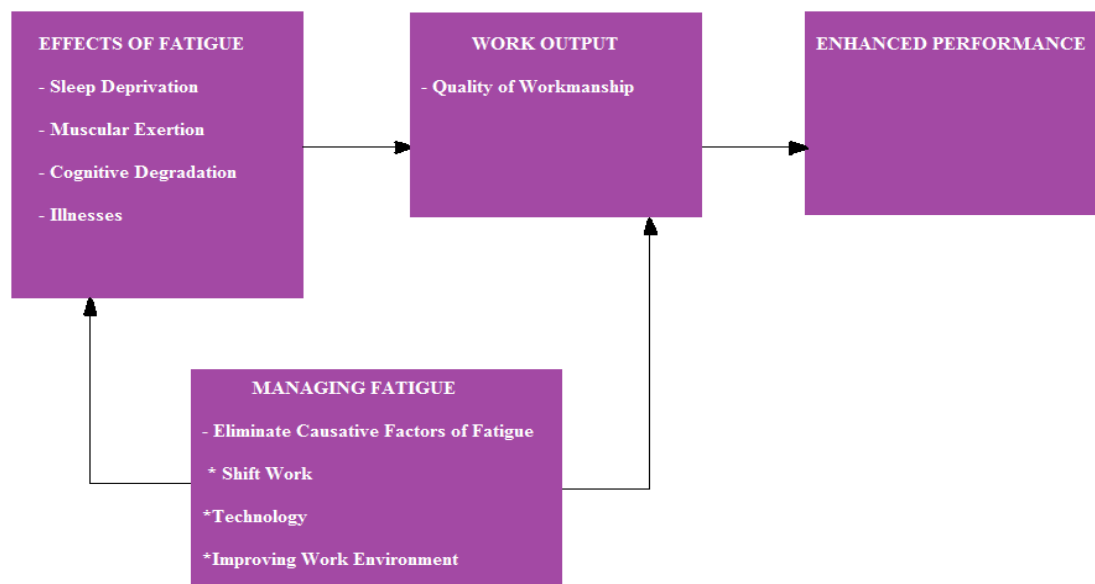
EFFECTS OF FATIGUE

- Sleep Deprivation

- Muscular Exertion

- Cognitive Degradation

- Illnesses

WORK OUTPUT

- Quality of Workmanship

ENHANCED PERFORMANCE

MANAGING FATIGUE

- Eliminate Causative Factors of Fatigue

* Shift Work

*Technology

*Improving Work Environment